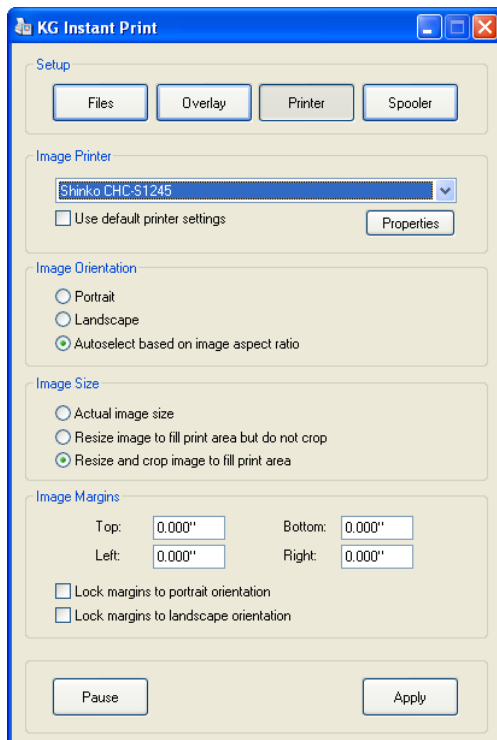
KG Instant Print

Setup

Files
Overlay
Printer
Spooler

Image Printer

Shinko CHC-S1245

Use default printer settings

Properties

Image Orientation

Portrait
Landscape
Autoselect based on image aspect ratio

Image Size

Actual image size
Resize image to fill print area but do not crop
Resize and crop image to fill print area

Image Margins

| | | | |
|---|---|---|---|
| Top: | 0.000" | Bottom: | 0.000" |
| Left: | 0.000" | Right: | 0.000" |

Lock margins to portrait orientation
Lock margins to landscape orientation

Pause
Apply